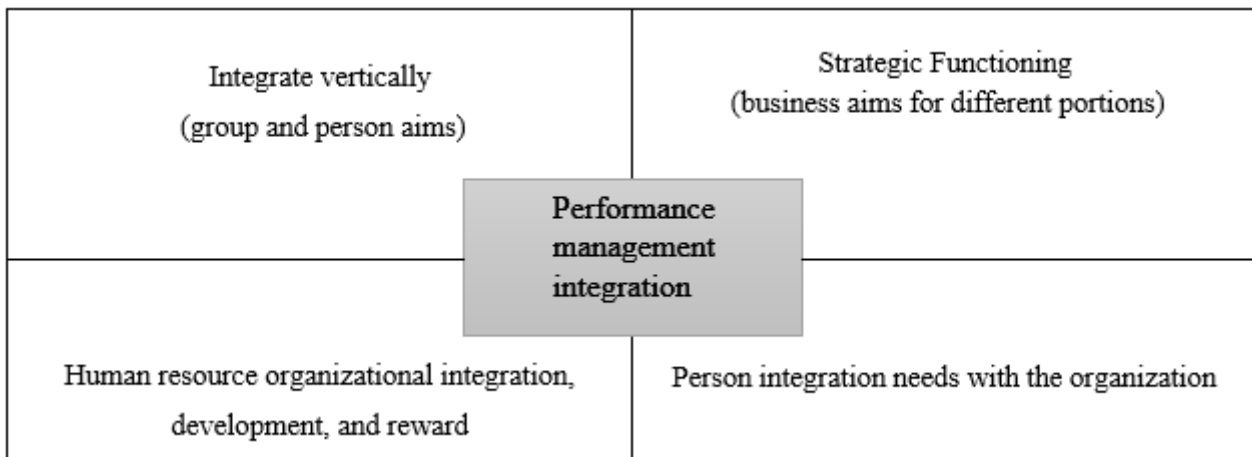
Integrate vertically
(group and person aims)

Strategic Functioning
(business aims for different portions)

Performance management integration

Human resource organizational integration, development, and reward

Person integration needs with the organization